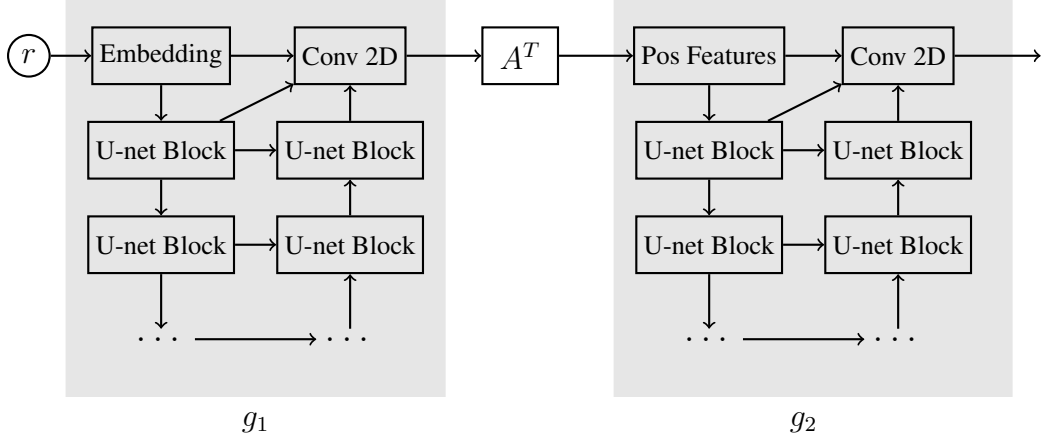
$r$

Embedding

Conv 2D

U-net Block

U-net Block

U-net Block

U-net Block

$\cdots$

$\cdots$

$g_1$

$A^T$

Pos Features

Conv 2D

U-net Block

U-net Block

U-net Block

U-net Block

$\cdots$

$\cdots$

$g_2$